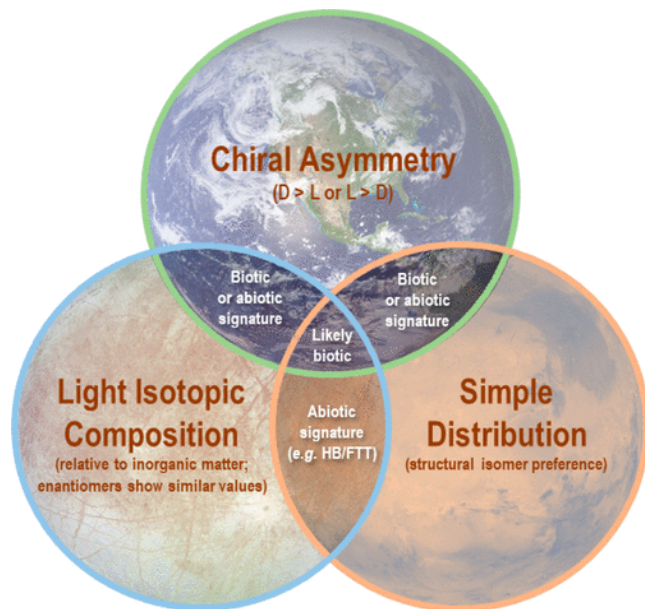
Chiral Asymmetry
(D > L or L > D)

Biotic or abiotic signature

Biotic or abiotic signature

Likely biotic

Light Isotopic Composition
(relative to inorganic matter; enantiomers show similar values)

Abiotic signature
(e.g. HB/FTT)

Simple Distribution
(structural isomer preference)